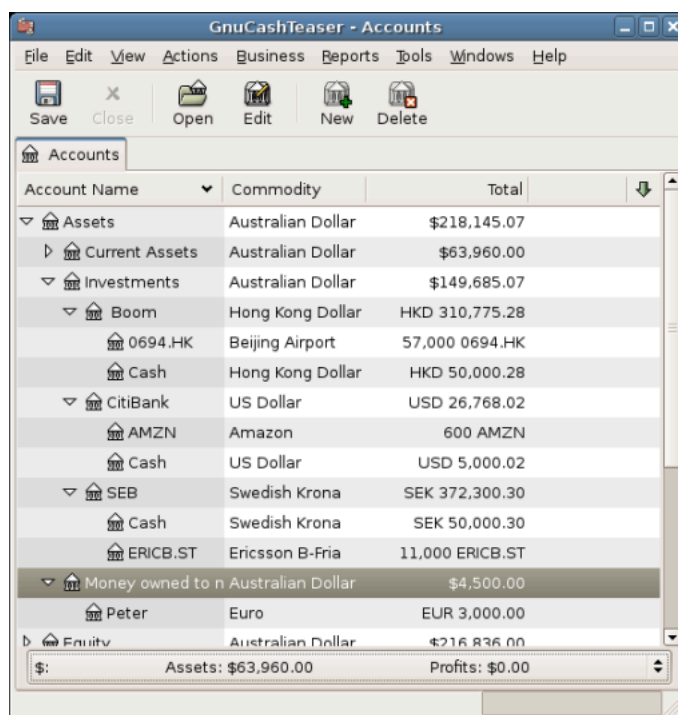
GnuCashTeaser - Accounts

File Edit View Actions Business Reports Tools Windows Help

Save Close Open Edit New Delete

Accounts

| Account Name | Commodity | Total |
|---|---|---|
| Assets | Australian Dollar | $218,145.07 |
| Current Assets | Australian Dollar | $63,960.00 |
| Investments | Australian Dollar | $149,685.07 |
| Boom | Hong Kong Dollar | HKD 310,775.28 |
| 0694.HK | Beijing Airport | 57,000 0694.HK |
| Cash | Hong Kong Dollar | HKD 50,000.28 |
| CitiBank | US Dollar | USD 26,768.02 |
| AMZN | Amazon | 600 AMZN |
| Cash | US Dollar | USD 5,000.02 |
| SEB | Swedish Krona | SEK 372,300.30 |
| Cash | Swedish Krona | SEK 50,000.30 |
| ERICB.ST | Ericsson B-Fria | 11,000 ERICB.ST |
| Money owned to n | Australian Dollar | $4,500.00 |
| Peter | Euro | EUR 3,000.00 |
| Equity | Australian Dollar | $216,836.00 |

$: Assets: $63,960.00 Profits: $0.00